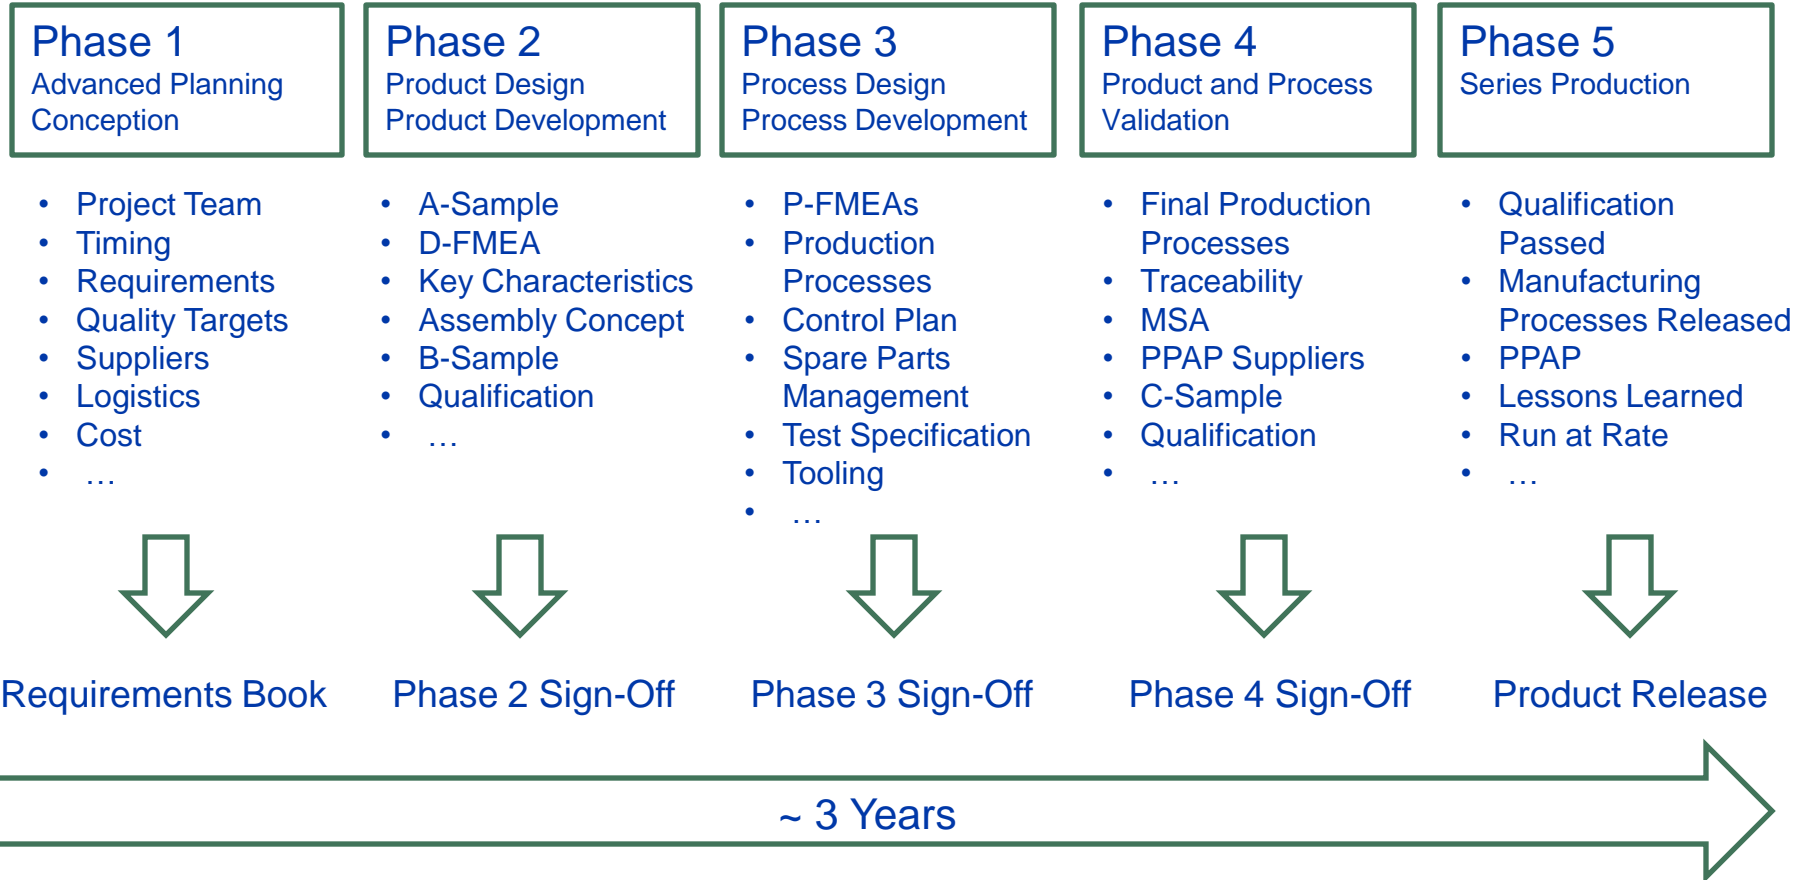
Phase 1
Advanced Planning
Conception

- Project Team
- Timing
- Requirements
- Quality Targets
- Suppliers
- Logistics
- Cost
- …

Requirements Book

Phase 2
Product Design
Product Development

- A-Sample
- D-FMEA
- Key Characteristics
- Assembly Concept
- B-Sample
- Qualification
- …

Phase 2 Sign-Off

Phase 3
Process Design
Process Development

- P-FMEAs
- Production Processes
- Control Plan
- Spare Parts Management
- Test Specification
- Tooling
- …

Phase 3 Sign-Off

Phase 4
Product and Process
Validation

- Final Production Processes
- Traceability
- MSA
- PPAP Suppliers
- C-Sample
- Qualification
- …

Phase 4 Sign-Off

Phase 5
Series Production

- Qualification Passed
- Manufacturing Processes Released
- PPAP
- Lessons Learned
- Run at Rate
- …

Product Release

~ 3 Years